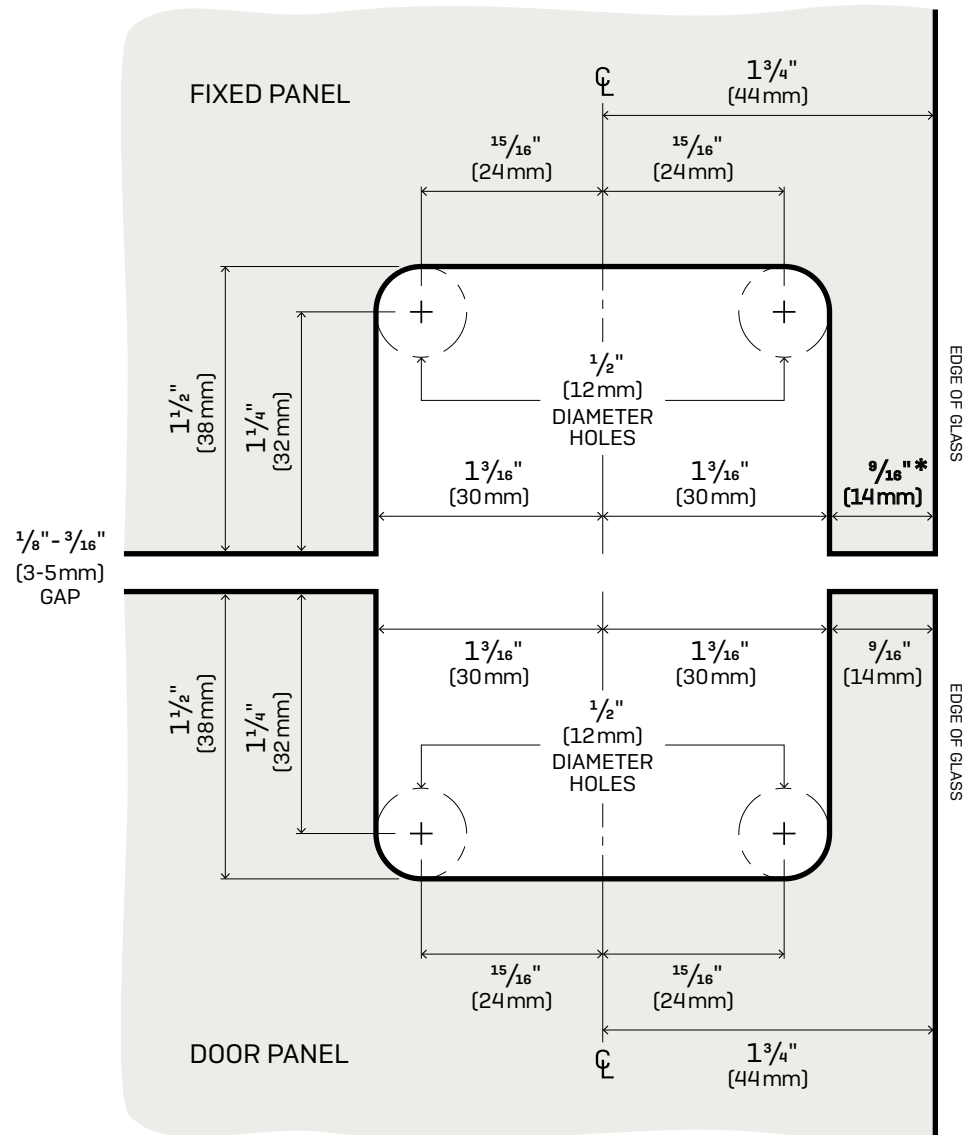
FIXED PANEL

℄

$1\frac{3}{4}$"
(44mm)

$\frac{15}{16}$"
(24mm)

$\frac{15}{16}$"
(24mm)

$1\frac{1}{2}$"
(38mm)

$1\frac{1}{4}$"
(32mm)

$\frac{1}{2}$"
(12mm)
DIAMETER
HOLES

$1\frac{3}{16}$"
(30mm)

$1\frac{3}{16}$"
(30mm)

$\frac{9}{16}$"*
(14mm)

EDGE OF GLASS

$\frac{1}{8}$"-$\frac{3}{16}$"
(3-5mm)
GAP

$1\frac{3}{16}$"
(30mm)

$1\frac{3}{16}$"
(30mm)

$\frac{9}{16}$"
(14mm)

$1\frac{1}{2}$"
(38mm)

$1\frac{1}{4}$"
(32mm)

$\frac{1}{2}$"
(12mm)
DIAMETER
HOLES

EDGE OF GLASS

$\frac{15}{16}$"
(24mm)

$\frac{15}{16}$"
(24mm)

DOOR PANEL

℄

$1\frac{3}{4}$"
(44mm)